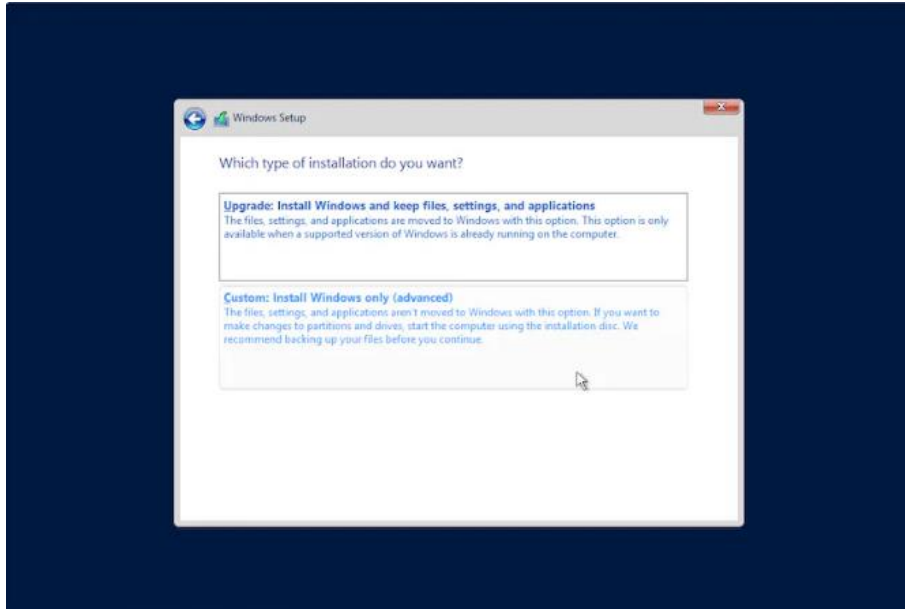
Windows Setup

Which type of installation do you want?

Upgrade: Install Windows and keep files, settings, and applications
The files, settings, and applications are moved to Windows with this option. This option is only available when a supported version of Windows is already running on the computer.

Custom: Install Windows only (advanced)
The files, settings, and applications aren't moved to Windows with this option. If you want to make changes to partitions and drives, start the computer using the installation disc. We recommend backing up your files before you continue.